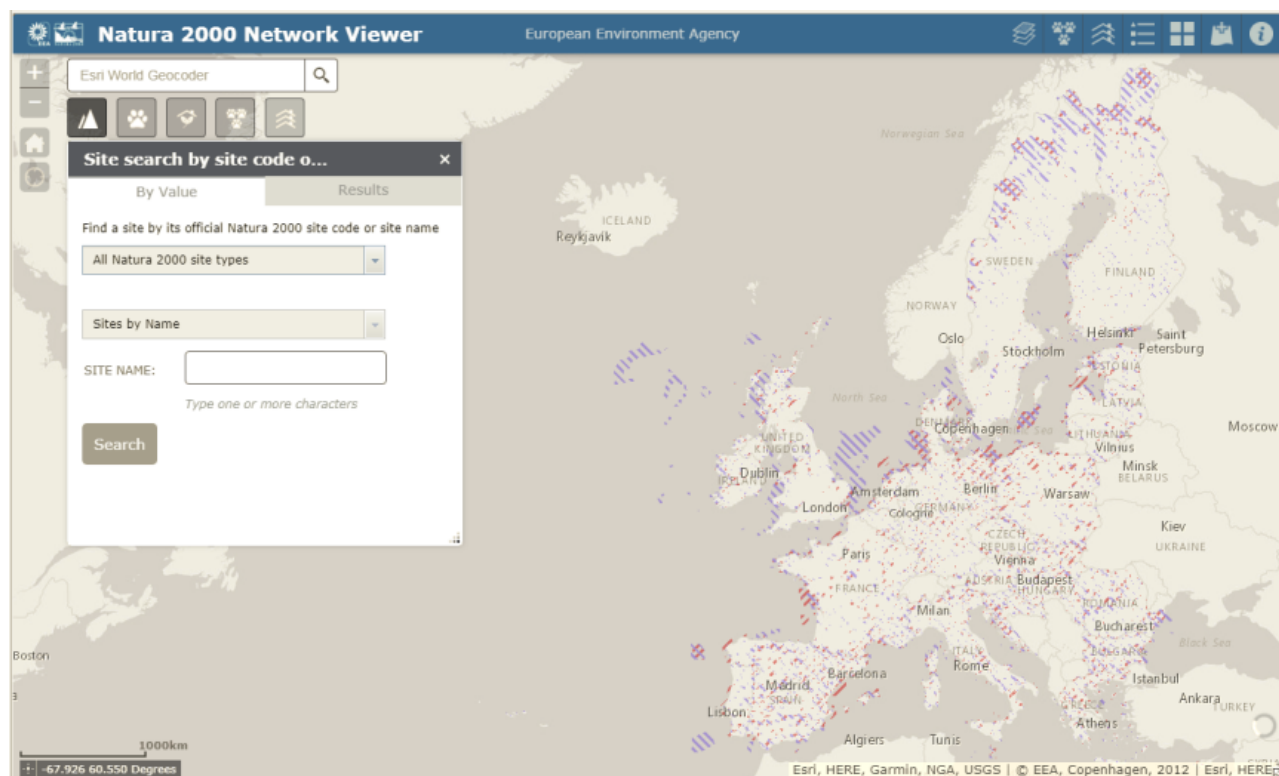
Natura 2000 Network Viewer

European Environment Agency

Esri World Geocoder

Site search by site code o...

×

By Value

Results

Find a site by its official Natura 2000 site code or site name

All Natura 2000 site types

Sites by Name

SITE NAME:

Type one or more characters

Search

Norwegian Sea

ICELAND

Reykjavik

SWEDEN

FINLAND

NORWAY

Oslo

Stockholm

Helsinki

Saint Petersburg

ESTONIA

North Sea

LATVIA

DENMARK

Copenhagen

LITHUANIA

Moscow

UNITED KINGDOM

Vilnius

Minsk

BELARUS

Dublin

IRELAND

Amsterdam

Berlin

Warsaw

London

Cologne

GERMANY

Kiev

UKRAINE

CZECH REPUBLIC

Paris

Vienna

AUSTRIA

Budapest

HUNGARY

FRANCE

Milan

ROMANIA

Bucharest

Black Sea

Boston

ITALY

BULGARIA

Rome

Barcelona

Istanbul

Madrid

SPAIN

Ankara

TURKEY

Lisbon

GREECE

Athens

1000km

Algiers

Tunis

-67.926 60.550 Degrees

Esri, HERE, Garmin, NGA, USGS | © EEA, Copenhagen, 2012 | Esri, HERE